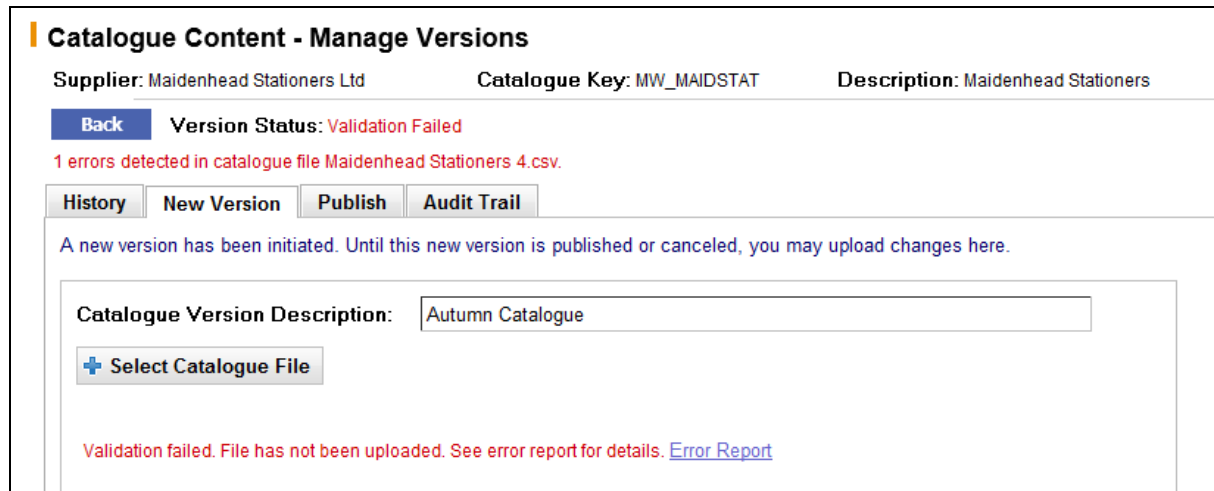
Catalogue Content - Manage Versions

Supplier: Maidenhead Stationers Ltd Catalogue Key: MW_MAIDSTAT Description: Maidenhead Stationers

Back Version Status: Validation Failed

1 errors detected in catalogue file Maidenhead Stationers 4.csv.

History New Version Publish Audit Trail

A new version has been initiated. Until this new version is published or canceled, you may upload changes here.

Catalogue Version Description: Autumn Catalogue

Select Catalogue File

Validation failed. File has not been uploaded. See error report for details. Error Report